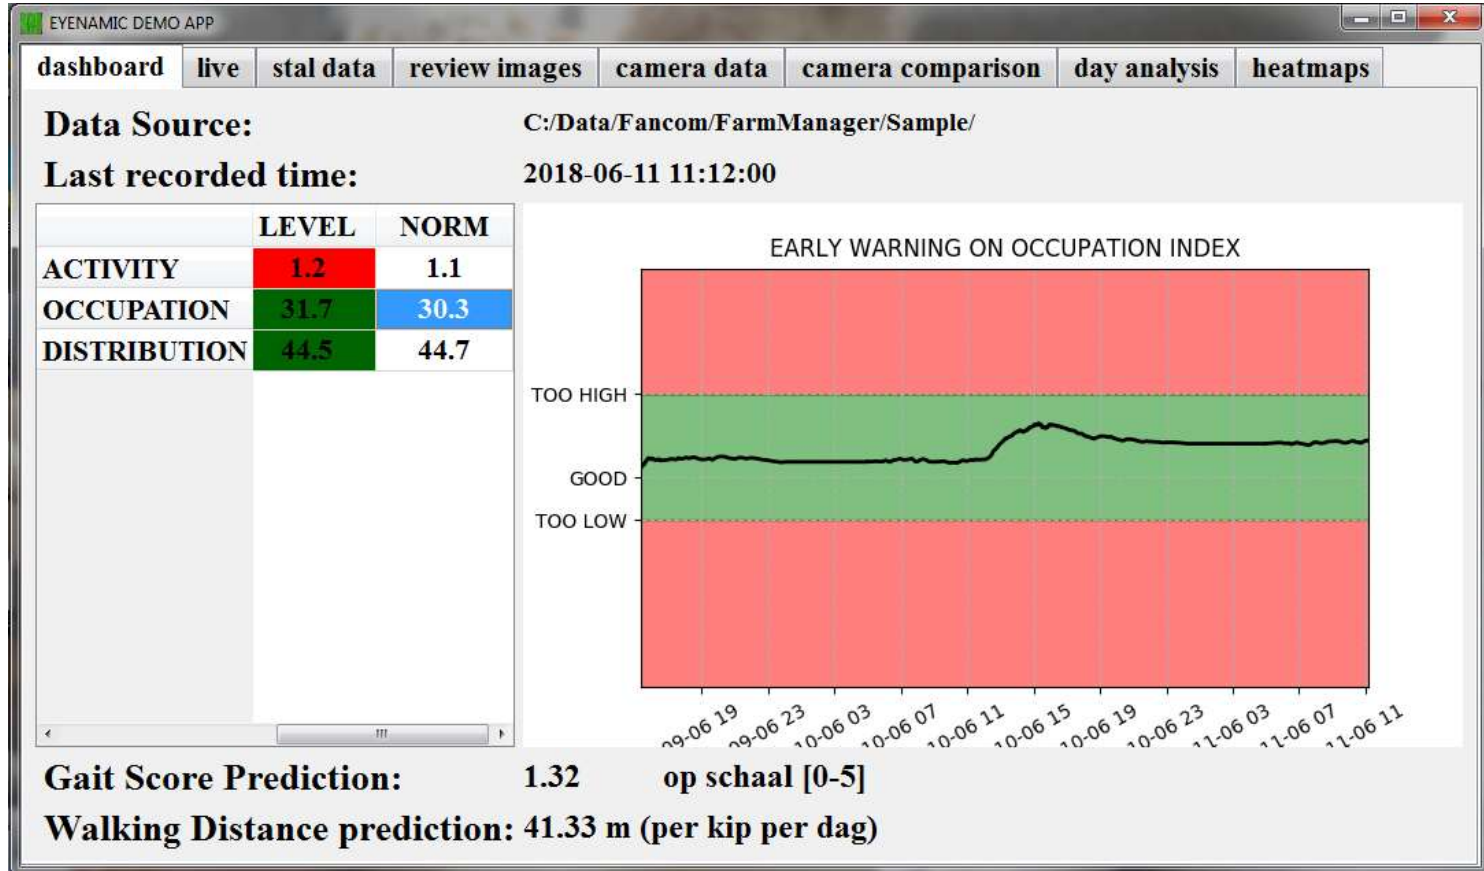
EYENAMIC DEMO APP

dashboard | live | stal data | review images | camera data | camera comparison | day analysis | heatmaps

Data Source: C:/Data/Fancom/FarmManager/Sample/

Last recorded time: 2018-06-11 11:12:00

| | LEVEL | NORM |
|---|---|---|
| ACTIVITY | 1.2 | 1.1 |
| OCCUPATION | 31.7 | 30.3 |
| DISTRIBUTION | 44.5 | 44.7 |

EARLY WARNING ON OCCUPATION INDEX

TOO HIGH
GOOD
TOO LOW

09-06 19
09-06 23
10-06 03
10-06 07
10-06 11
10-06 15
10-06 19
10-06 23
11-06 03
11-06 07
11-06 11

Gait Score Prediction: 1.32 op schaal [0-5]

Walking Distance prediction: 41.33 m (per kip per dag)